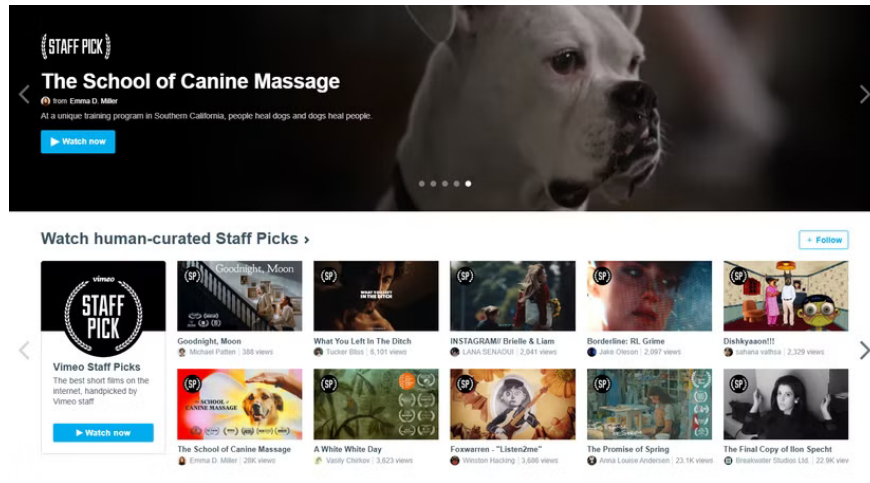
STAFF PICK

The School of Canine Massage

from Emma D. Miller

At a unique training program in Southern California, people heal dogs and dogs heal people.

▶ Watch now

Watch human-curated Staff Picks ›

+ Follow

vimeo
STAFF PICK

Vimeo Staff Picks

The best short films on the internet, handpicked by Vimeo staff

▶ Watch now

Goodnight, Moon
Michael Patten | 388 views

What You Left In The Ditch
Tucker Bliss | 6,101 views

INSTAGRAM// Brielle & Liam
LANA SENAOUI | 2,041 views

Borderline: RL Grime
Jake Oleson | 2,097 views

Dishkyaaon!!!
sahana vadhsa | 2,329 views

The School of Canine Massage
Emma D. Miller | 28K views

A White White Day
Vasily Chirkov | 3,623 views

Foxwarren - "Listen2me"
Winston Hacking | 3,686 views

The Promise of Spring
Anna Louise Andersen | 23.1K views

The Final Copy of Ilon Specht
Breakwater Studios Ltd. | 22.9K views